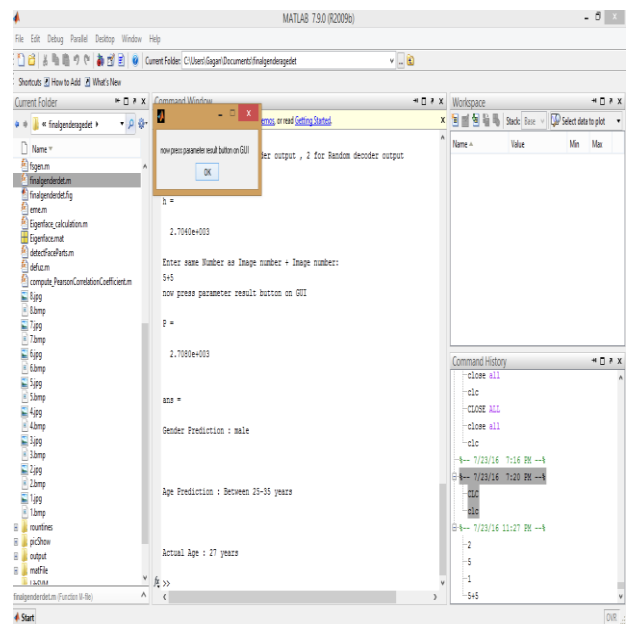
MATLAB 7.9.0 (R2009b)

File Edit Debug Parallel Desktop Window Help

Current Folder: C:\Users\Gagan\Documents\finalgenderagedet

Shortcuts How to Add What's New

Current Folder

« finalgenderagedet

Name

fisgen.m
finalgenderdet.m
finalgenderdet.fig
eme.m
Eigenface_calculation.m
Eigenface.mat
detectFaceParts.m
defuz.m
compute_PearsonCorrelationCoefficient.m
8.jpg
8.bmp
7.jpg
7.bmp
6.jpg
6.bmp
5.jpg
5.bmp
4.jpg
4.bmp
3.jpg
3.bmp
2.jpg
2.bmp
1.jpg
1.bmp
rountines
picShow
output
matFile
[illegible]

finalgenderdet.m (Function M-file)

Command Window

now press parameter result button on GUI

OK

emos, or read Getting Started.

der output , 2 for Random decoder output

h =

2.7040e+003

Enter same Number as Image number + Image number:
5+5
now press parameter result button on GUI

P =

2.7080e+003

ans =

Gender Prediction : male

Age Prediction : Between 25-35 years

Actual Age : 27 years

fx >>

Workspace

Stack: Base

Select data to plot

Name ▲ Value Min Max

Command History

close all
clc
CLOSE ALL
close all
clc
%-- 7/23/16 7:16 PM --%
%-- 7/23/16 7:20 PM --%
clc
clc
%-- 7/23/16 11:27 PM --%
2
5
1
5+5

Start

OVR